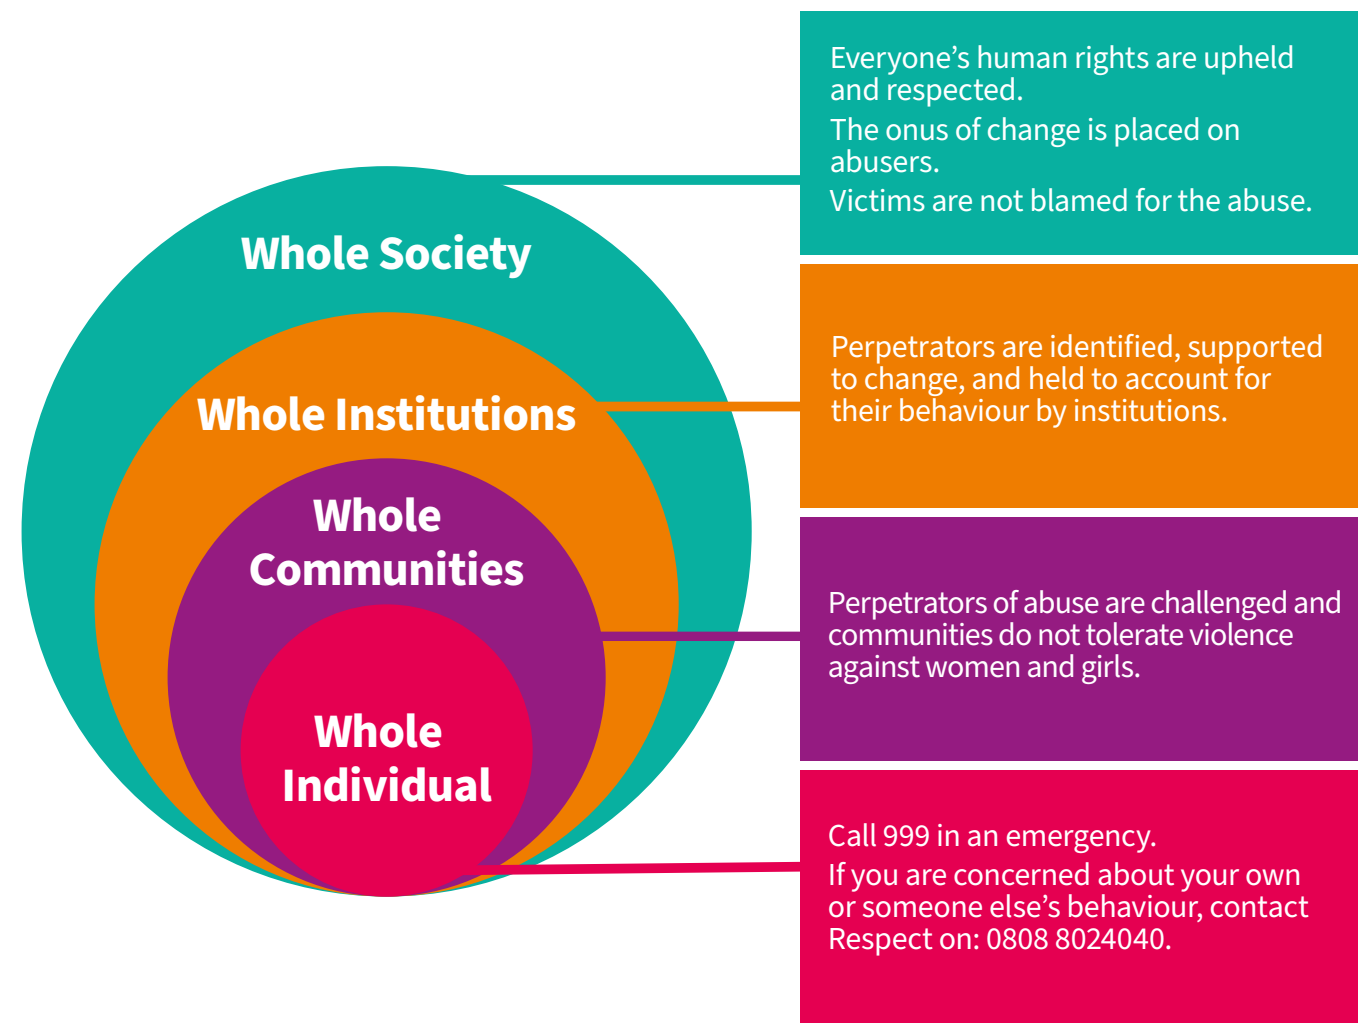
Whole Society

Whole Institutions

Whole Communities

Whole Individual

Everyone’s human rights are upheld and respected.

The onus of change is placed on abusers.

Victims are not blamed for the abuse.

Perpetrators are identified, supported to change, and held to account for their behaviour by institutions.

Perpetrators of abuse are challenged and communities do not tolerate violence against women and girls.

Call 999 in an emergency.

If you are concerned about your own or someone else’s behaviour, contact Respect on: 0808 8024040.